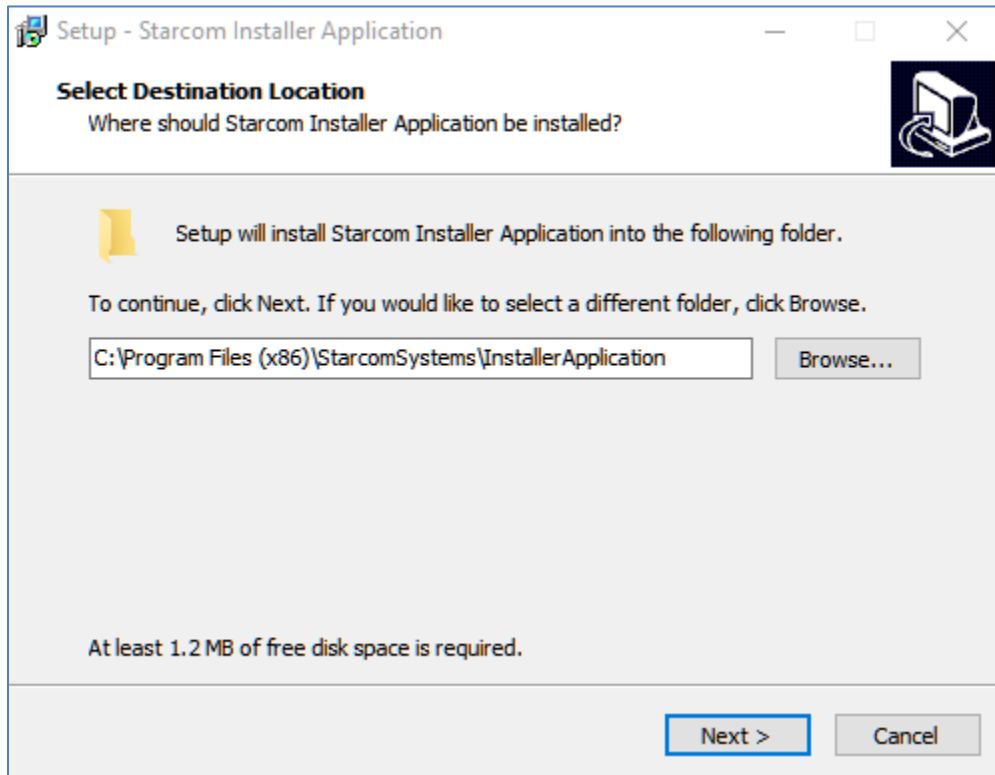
Setup - Starcom Installer Application

Select Destination Location
Where should Starcom Installer Application be installed?

Setup will install Starcom Installer Application into the following folder.

To continue, click Next. If you would like to select a different folder, click Browse.

C:\Program Files (x86)\StarcomSystems\InstallerApplication

Browse...

At least 1.2 MB of free disk space is required.

Next >

Cancel